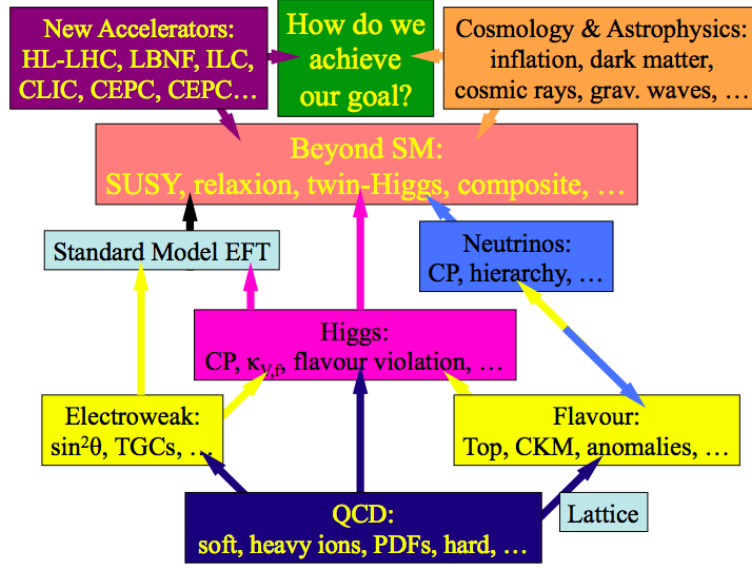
New Accelerators: HL-LHC, LBNF, ILC, CLIC, CEPC, CEPC…

How do we achieve our goal?

Cosmology & Astrophysics: inflation, dark matter, cosmic rays, grav. waves, …

Beyond SM: SUSY, relaxion, twin-Higgs, composite, …

Standard Model EFT

Neutrinos: CP, hierarchy, …

Higgs: CP, $\kappa_{V,f}$, flavour violation, …

Electroweak: $\sin^2\theta$, TGCs, …

Flavour: Top, CKM, anomalies, …

QCD: soft, heavy ions, PDFs, hard, …

Lattice